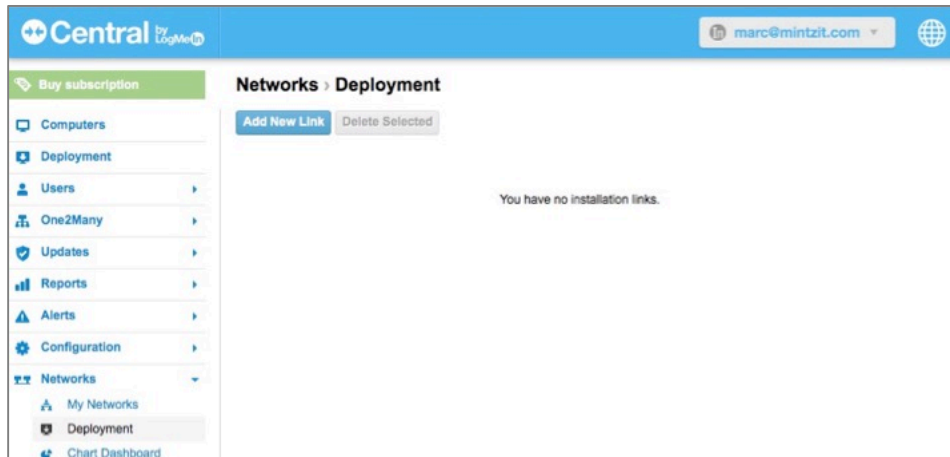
Central by LogMeIn

marc@mintzit.com

Buy subscription

Computers

Deployment

Users

One2Many

Updates

Reports

Alerts

Configuration

Networks

My Networks

Deployment

Chart Dashboard

Networks › Deployment

Add New Link

Delete Selected

You have no installation links.